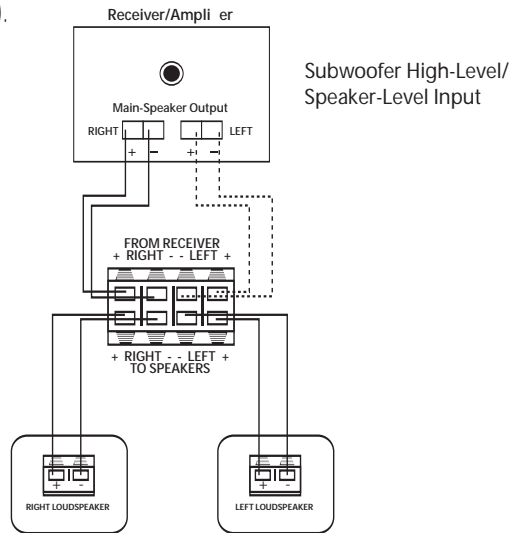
).

Receiver/Ampli er

Subwoofer High-Level/ Speaker-Level Input

Main-Speaker Output

RIGHT

LEFT

+ –

+ –

FROM RECEIVER
+ RIGHT - - LEFT +

+ RIGHT - - LEFT +
TO SPEAKERS

+ -

RIGHT LOUDSPEAKER

+ -

LEFT LOUDSPEAKER